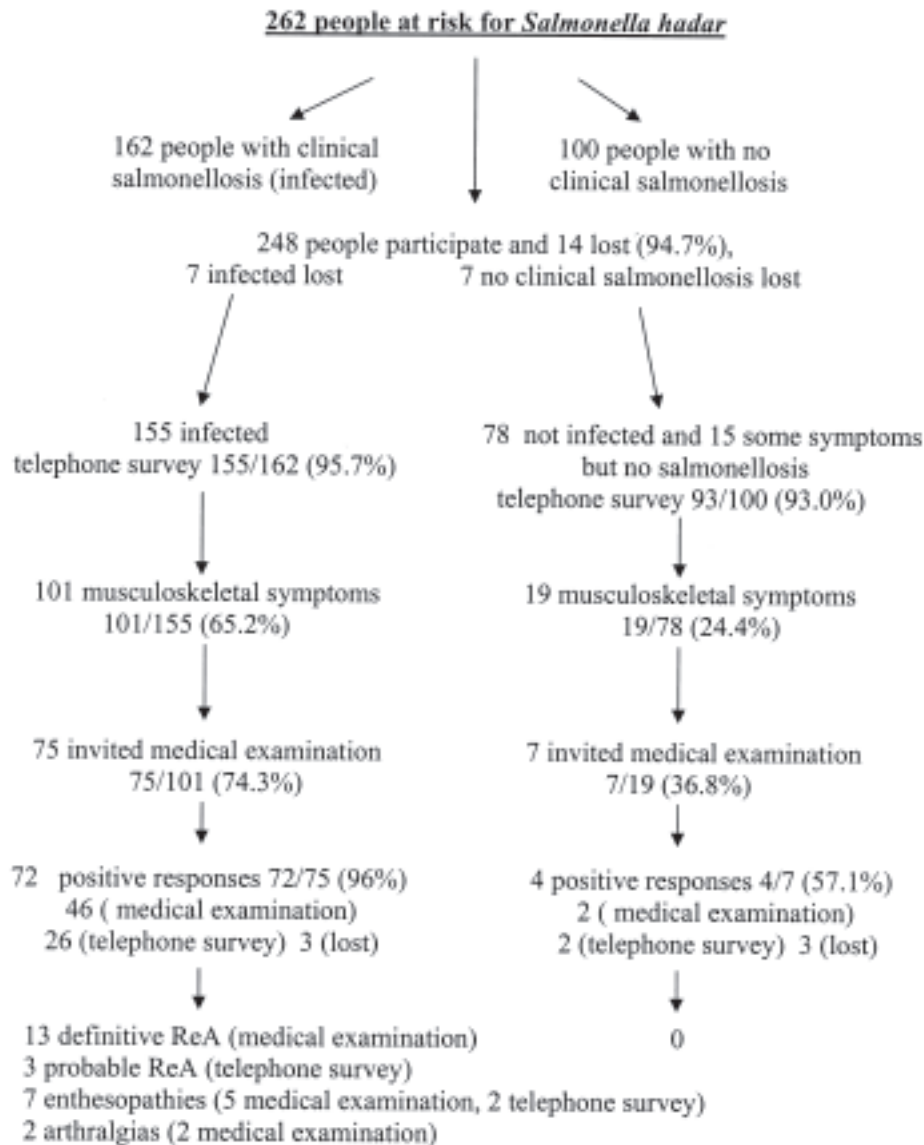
262 people at risk for *Salmonella hadar*

162 people with clinical salmonellosis (infected)

100 people with no clinical salmonellosis

248 people participate and 14 lost (94.7%),

7 infected lost

7 no clinical salmonellosis lost

155 infected
telephone survey 155/162 (95.7%)

78 not infected and 15 some symptoms but no salmonellosis
telephone survey 93/100 (93.0%)

101 musculoskeletal symptoms
101/155 (65.2%)

19 musculoskeletal symptoms
19/78 (24.4%)

75 invited medical examination
75/101 (74.3%)

7 invited medical examination
7/19 (36.8%)

72 positive responses 72/75 (96%)
46 ( medical examination)
26 (telephone survey) 3 (lost)

4 positive responses 4/7 (57.1%)
2 ( medical examination)
2 (telephone survey) 3 (lost)

13 definitive ReA (medical examination)
3 probable ReA (telephone survey)
7 enthesopathies (5 medical examination, 2 telephone survey)
2 arthralgias (2 medical examination)

0